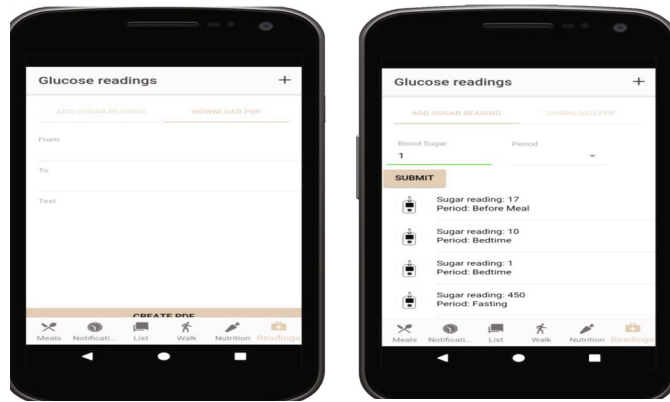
Glucose readings +

ADD SUGAR READING DOWNLOAD PDF

From

To

Text

CREATE PDF

Meals Notificati... List Walk Nutrition Readings

Glucose readings +

ADD SUGAR READING DOWNLOAD PDF

Blood Sugar
1

Period

SUBMIT

Sugar reading: 17
Period: Before Meal

Sugar reading: 10
Period: Bedtime

Sugar reading: 1
Period: Bedtime

Sugar reading: 450
Period: Fasting

Meals Notificati... List Walk Nutrition Readings